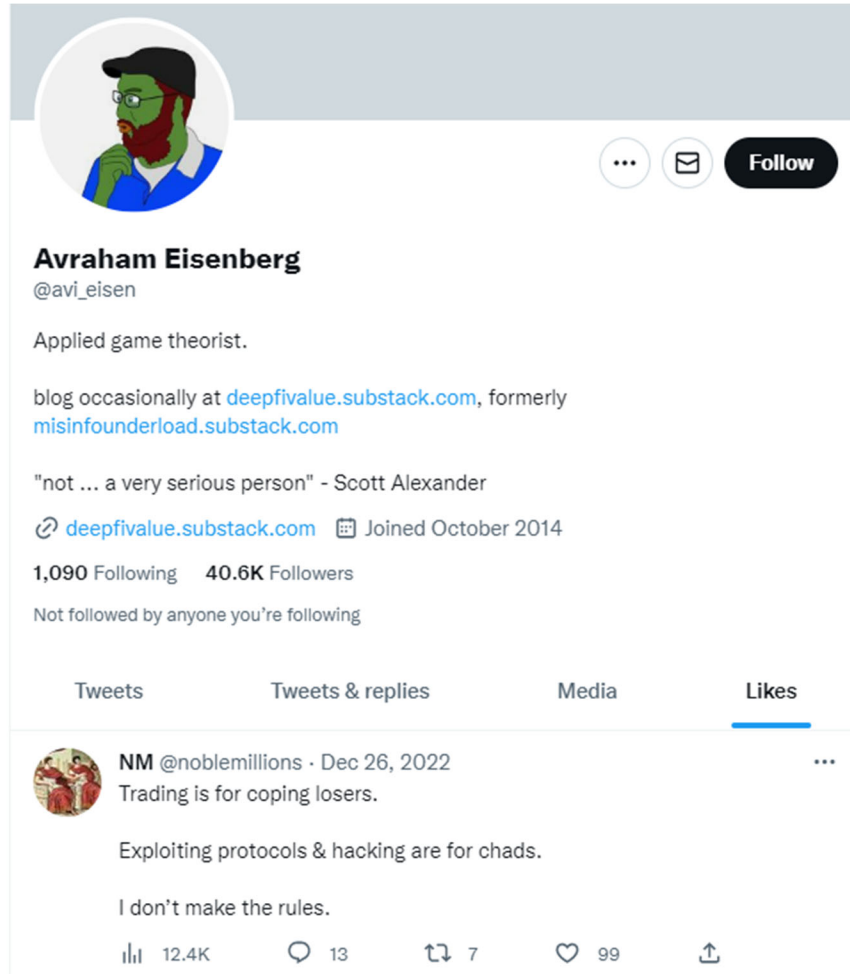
Follow

Avraham Eisenberg
@avi_eisen

Applied game theorist.

blog occasionally at deepfivalue.substack.com, formerly misinfounderload.substack.com

"not ... a very serious person" - Scott Alexander

deepfivalue.substack.com Joined October 2014

1,090 Following 40.6K Followers

Not followed by anyone you're following

Tweets Tweets & replies Media Likes

NM @noblemillions · Dec 26, 2022
Trading is for coping losers.

Exploiting protocols & hacking are for chads.

I don't make the rules.

12.4K 13 7 99